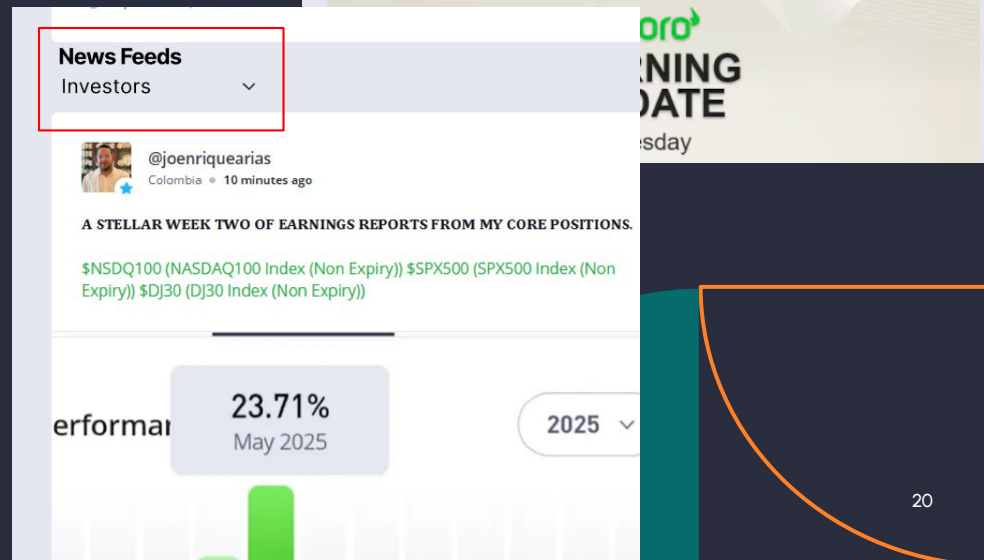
News Feeds
Investors

@joenriquearias
Colombia • 10 minutes ago

A STELLAR WEEK TWO OF EARNINGS REPORTS FROM MY CORE POSITIONS.

$NSDQ100 (NASDAQ100 Index (Non Expiry)) $SPX500 (SPX500 Index (Non Expiry)) $DJ30 (DJ30 Index (Non Expiry))

erformar

23.71%
May 2025

2025

oro
RNING
DATE
esday

20